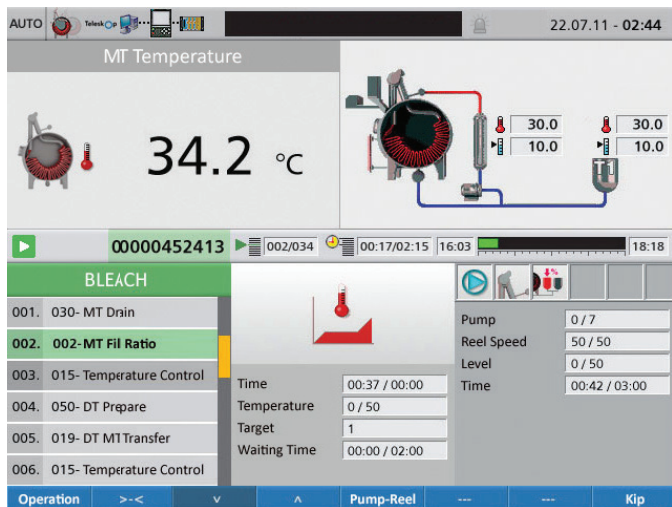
AUTO Teleskop

22.07.11 - 02:44

MT Temperature

34.2 °C

30.0
10.0
30.0
10.0
T1

00000452413 002/034 00:17/02:15 16:03 18:18

BLEACH

001. 030- MT Drain
002. 002- MT Fil Ratio
003. 015- Temperature Control
004. 050- DT Prepare
005. 019- DT MT Transfer
006. 015- Temperature Control

| Time | 00:37 / 00:00 |
|---|---|
| Temperature | 0 / 50 |
| Target | 1 |
| Waiting Time | 00:00 / 02:00 |

| Pump | 0 / 7 |
|---|---|
| Reel Speed | 50 / 50 |
| Level | 0 / 50 |
| Time | 00:42 / 03:00 |

Operation | >-< | v | ^ | Pump-Reel | --- | --- | Kip